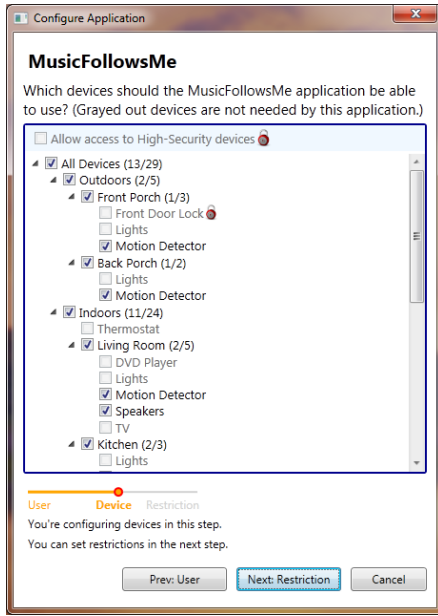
Configure Application

MusicFollowsMe

Which devices should the MusicFollowsMe application be able to use? (Grayed out devices are not needed by this application.)

Allow access to High-Security devices

All Devices (13/29)
Outdoors (2/5)
Front Porch (1/3)
Front Door Lock
Lights
Motion Detector
Back Porch (1/2)
Lights
Motion Detector
Indoors (11/24)
Thermostat
Living Room (2/5)
DVD Player
Lights
Motion Detector
Speakers
TV
Kitchen (2/3)
Lights

User
Device
Restriction

You're configuring devices in this step.
You can set restrictions in the next step.

Prev: User
Next: Restriction
Cancel